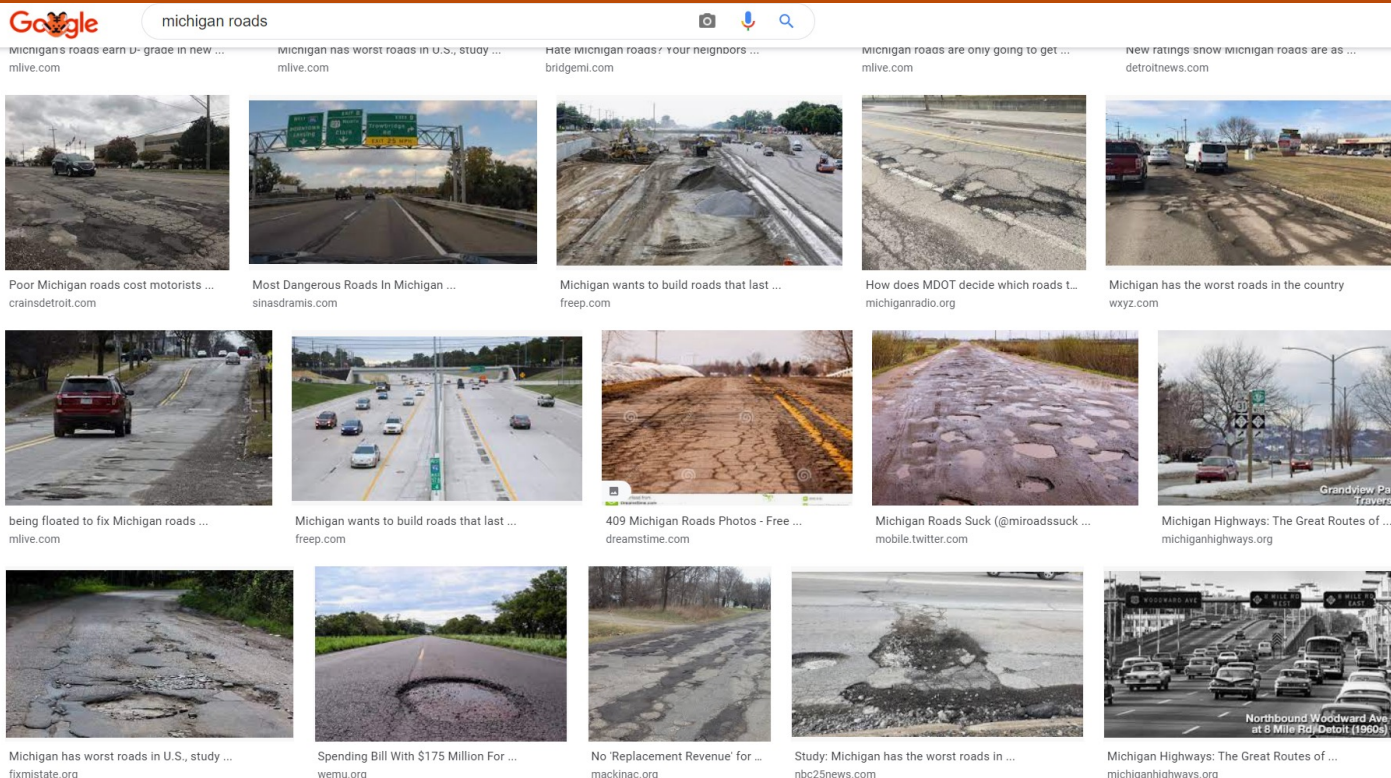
Google

michigan roads

Michigan's roads earn D- grade in new ...
mlive.com

Michigan has worst roads in U.S., study ...
mlive.com

Hate Michigan roads? Your neighbors ...
bridgemi.com

Michigan roads are only going to get ...
mlive.com

New ratings show Michigan roads are as ...
detroitnews.com

Poor Michigan roads cost motorists ...
crainsdetroit.com

Most Dangerous Roads In Michigan ...
sinasdramis.com

Michigan wants to build roads that last ...
freep.com

How does MDOT decide which roads t...
michiganradio.org

Michigan has the worst roads in the country
wxyz.com

being floated to fix Michigan roads ...
mlive.com

Michigan wants to build roads that last ...
freep.com

409 Michigan Roads Photos - Free ...
dreamstime.com

Michigan Roads Suck (@miroadssuck ...
mobile.twitter.com

Grandview Pa
Travers

Michigan Highways: The Great Routes of ...
michiganhighways.org

Michigan has worst roads in U.S., study ...
fixmistate.org

Spending Bill With $175 Million For ...
wemu.org

No 'Replacement Revenue' for ...
mackinac.org

Study: Michigan has the worst roads in ...
nbc25news.com

WOODWARD AVE
8 MILE RD WEST
8 MILE RD EAST
Northbound Woodward Ave.
at 8 Mile Rd, Detroit (1960s)

Michigan Highways: The Great Routes of ...
michiganhighways.org